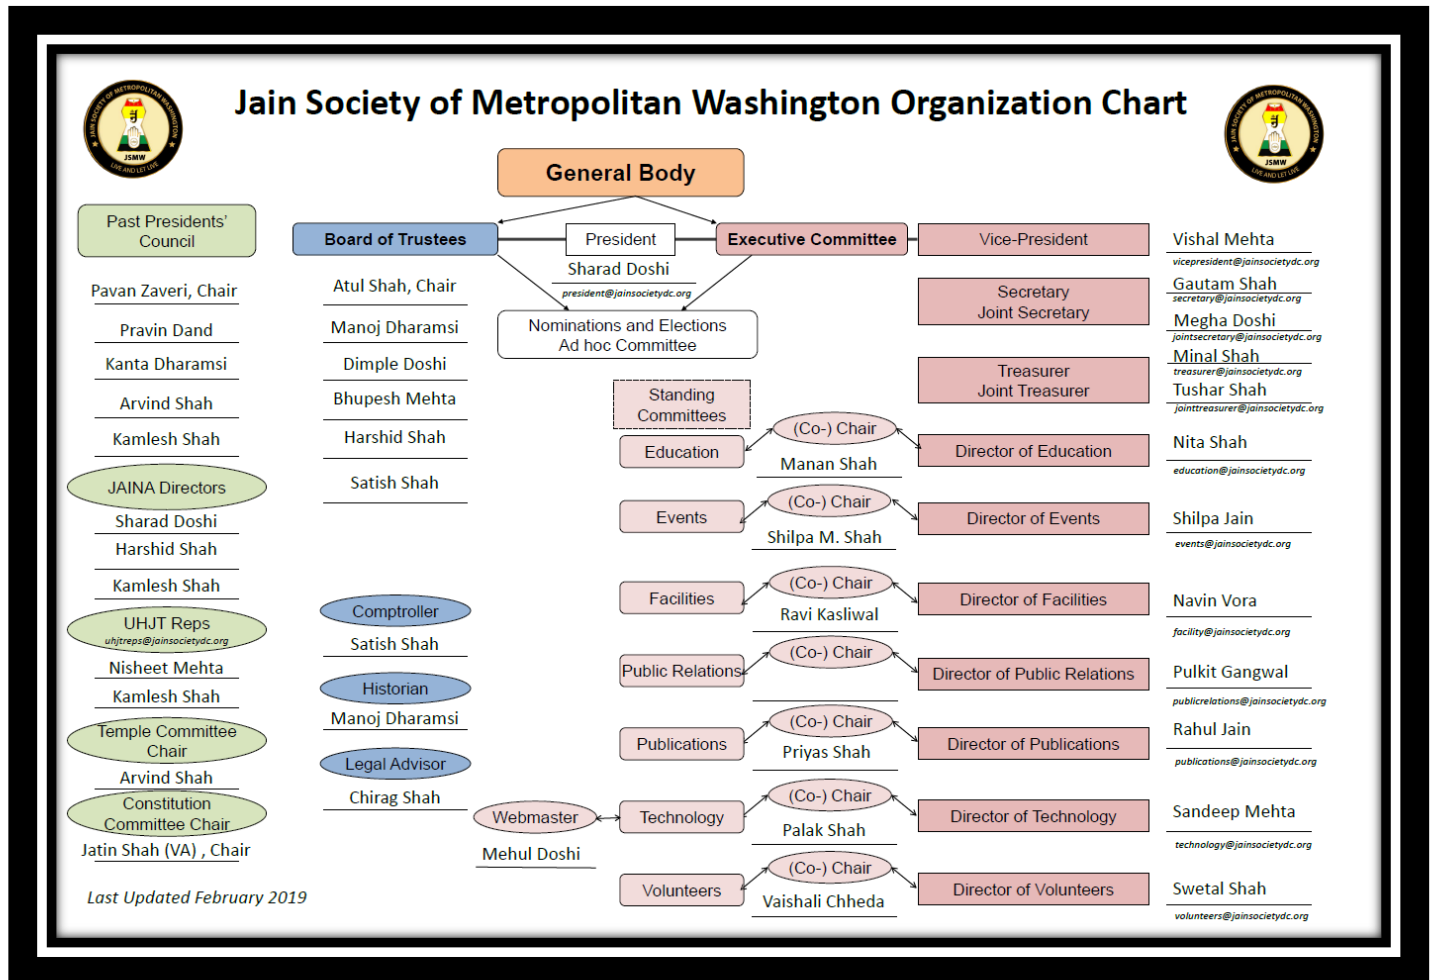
Jain Society of Metropolitan Washington Organization Chart

JAIN SOCIETY OF METROPOLITAN WASHINGTON
JSMW
LIVE AND LET LIVE

General Body

Past Presidents' Council

Pavan Zaveri, Chair

Pravin Dand

Kanta Dharamsi

Arvind Shah

Kamlesh Shah

JAINA Directors

Sharad Doshi

Harshid Shah

Kamlesh Shah

UHJT Reps
uhjtreps@jainsocietydc.org

Nisheet Mehta

Kamlesh Shah

Temple Committee Chair

Arvind Shah

Constitution Committee Chair

Jatin Shah (VA) , Chair

Last Updated February 2019

Board of Trustees

Atul Shah, Chair

Manoj Dharamsi

Dimple Doshi

Bhupesh Mehta

Harshid Shah

Satish Shah

Comptroller

Satish Shah

Historian

Manoj Dharamsi

Legal Advisor

Chirag Shah

President

Sharad Doshi

president@jainsocietydc.org

Nominations and Elections Ad hoc Committee

Executive Committee

Standing Committees

Education

(Co-) Chair

Manan Shah

Events

(Co-) Chair

Shilpa M. Shah

Facilities

(Co-) Chair

Ravi Kasliwal

Public Relations

(Co-) Chair

Publications

(Co-) Chair

Priyas Shah

Webmaster

Mehul Doshi

Technology

(Co-) Chair

Palak Shah

Volunteers

(Co-) Chair

Vaishali Chheda

Vice-President

Secretary
Joint Secretary

Treasurer
Joint Treasurer

Director of Education

Director of Events

Director of Facilities

Director of Public Relations

Director of Publications

Director of Technology

Director of Volunteers

Vishal Mehta
vicepresident@jainsocietydc.org

Gautam Shah
secretary@jainsocietydc.org

Megha Doshi
jointsecretary@jainsocietydc.org

Minal Shah
treasurer@jainsocietydc.org

Tushar Shah
jointtreasurer@jainsocietydc.org

Nita Shah
education@jainsocietydc.org

Shilpa Jain
events@jainsocietydc.org

Navin Vora
facility@jainsocietydc.org

Pulkit Gangwal
publicrelations@jainsocietydc.org

Rahul Jain
publications@jainsocietydc.org

Sandeep Mehta
technology@jainsocietydc.org

Swetal Shah
volunteers@jainsocietydc.org